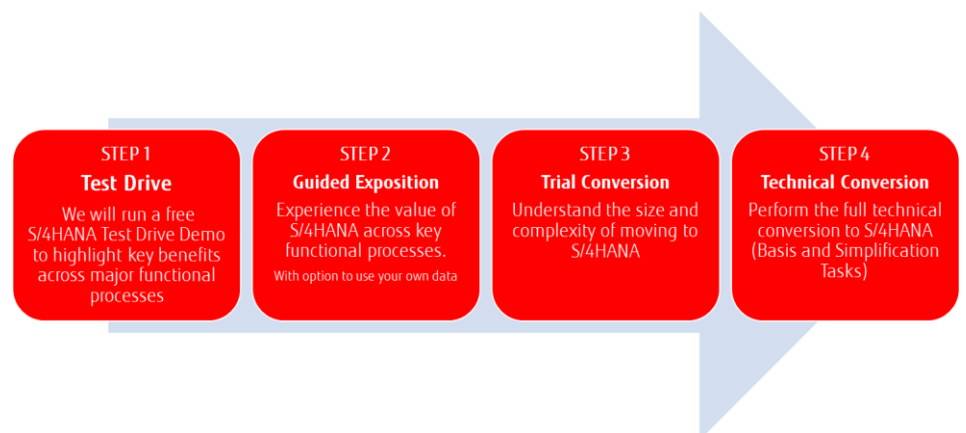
STEP 1
Test Drive
We will run a free S/4HANA Test Drive Demo to highlight key benefits across major functional processes

STEP 2
Guided Exposition
Experience the value of S/4HANA across key functional processes.
With option to use your own data

STEP 3
Trial Conversion
Understand the size and complexity of moving to S/4HANA

STEP 4
Technical Conversion
Perform the full technical conversion to S/4HANA (Basis and Simplification Tasks)